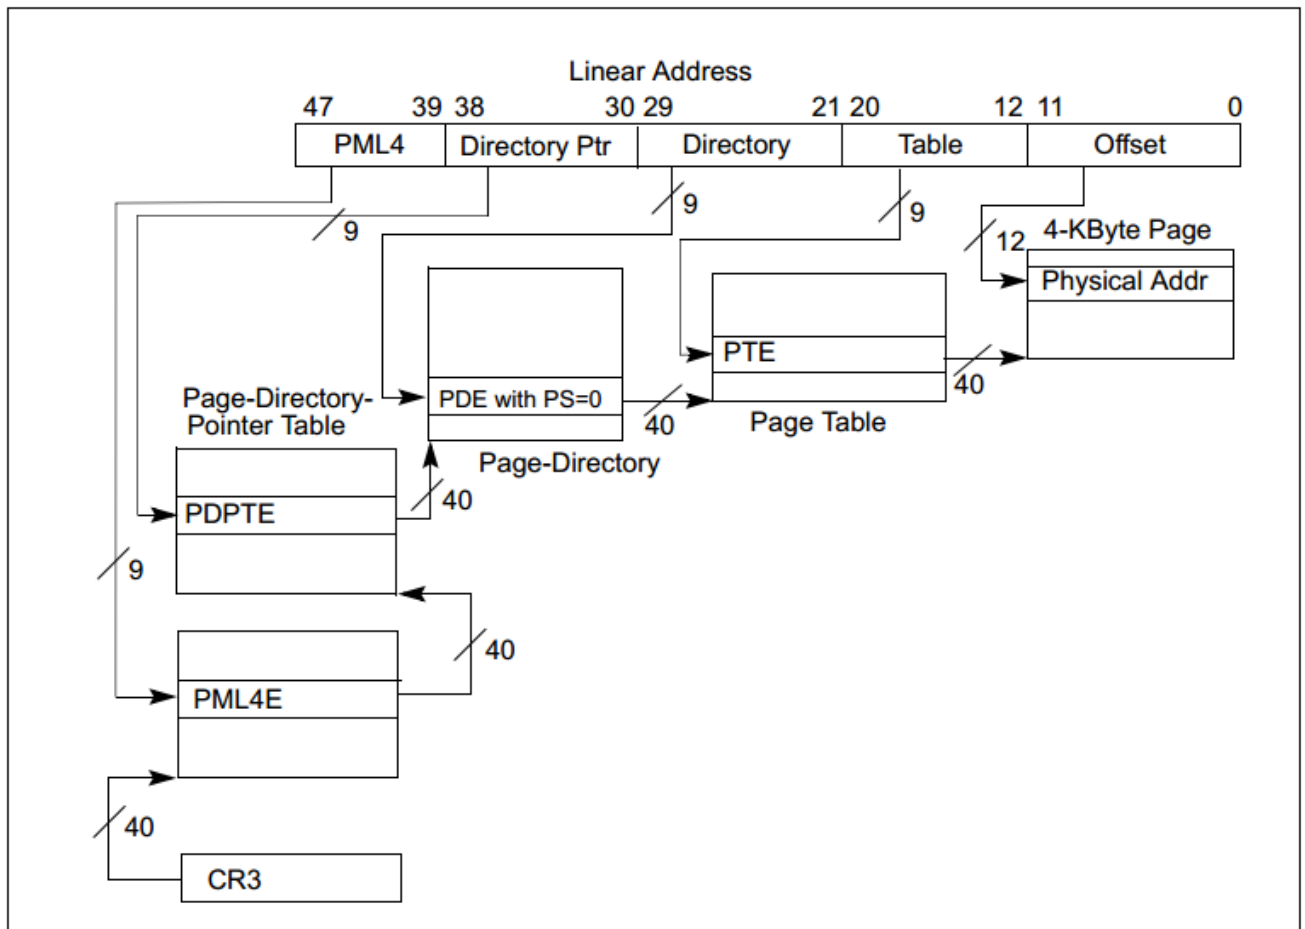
Linear Address

47 39 38 30 29 21 20 12 11 0

PML4
Directory Ptr
Directory
Table
Offset

9
9
9
12
4-KByte Page
Physical Addr

PTE
40

PDE with PS=0
40
Page Table

Page-Directory-Pointer Table

Page-Directory

PDPTE
40

9

40

PML4E

40

CR3